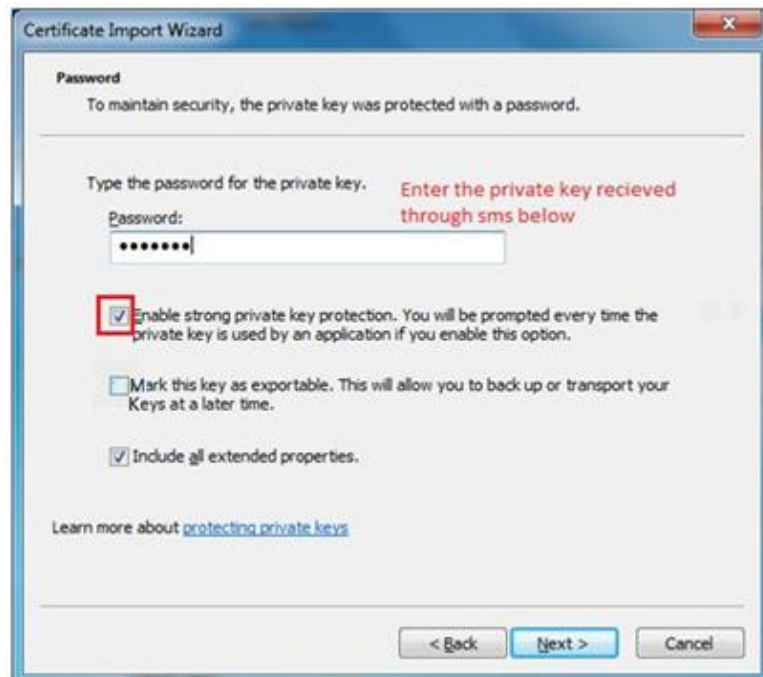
Certificate Import Wizard

Password
To maintain security, the private key was protected with a password.

Type the password for the private key.

Enter the private key recieved through sms below

Password:
•••••••

Enable strong private key protection. You will be prompted every time the private key is used by an application if you enable this option.

Mark this key as exportable. This will allow you to back up or transport your Keys at a later time.

Include all extended properties.

Learn more about protecting private keys

< Back
Next >
Cancel